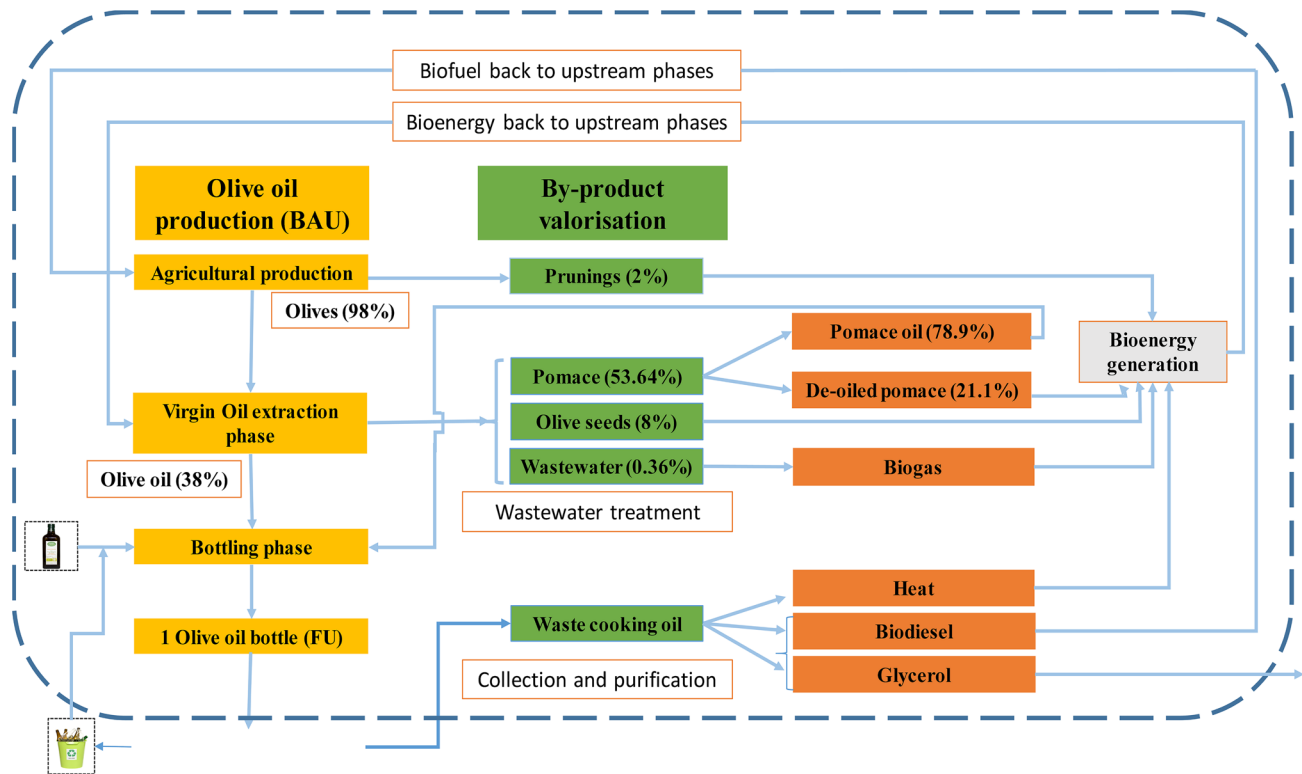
Biofuel back to upstream phases

Bioenergy back to upstream phases

Olive oil production (BAU)

By-product valorisation

Agricultural production

Prunings (2%)

Olives (98%)

Pomace oil (78.9%)

Bioenergy generation

Pomace (53.64%)

De-oiled pomace (21.1%)

Virgin Oil extraction phase

Olive seeds (8%)

Olive oil (38%)

Wastewater (0.36%)

Biogas

Wastewater treatment

Bottling phase

Heat

1 Olive oil bottle (FU)

Waste cooking oil

Biodiesel

Collection and purification

Glycerol